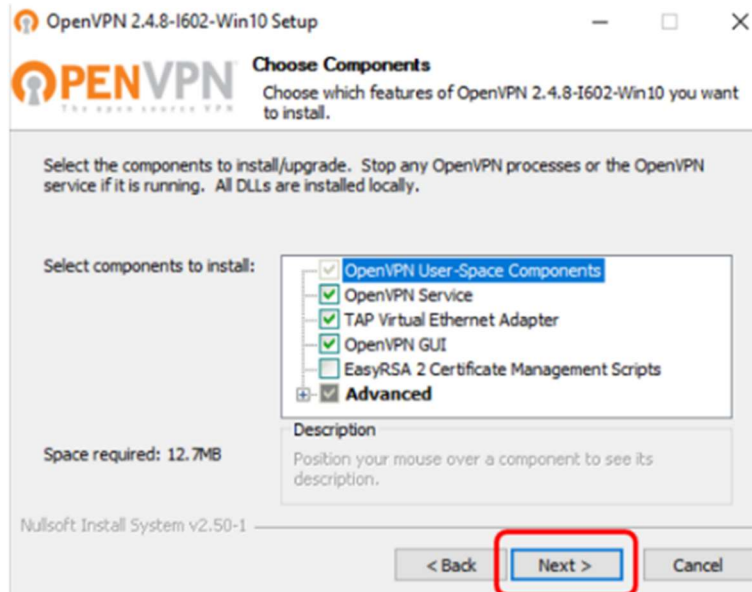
OpenVPN 2.4.8-I602-Win10 Setup

OPENVPN
The open source VPN

Choose Components
Choose which features of OpenVPN 2.4.8-I602-Win10 you want to install.

Select the components to install/upgrade. Stop any OpenVPN processes or the OpenVPN service if it is running. All DLLs are installed locally.

Select components to install:

OpenVPN User-Space Components
OpenVPN Service
TAP Virtual Ethernet Adapter
OpenVPN GUI
EasyRSA 2 Certificate Management Scripts
Advanced

Space required: 12.7MB

Description
Position your mouse over a component to see its description.

Nullsoft Install System v2.50-1

< Back
Next >
Cancel